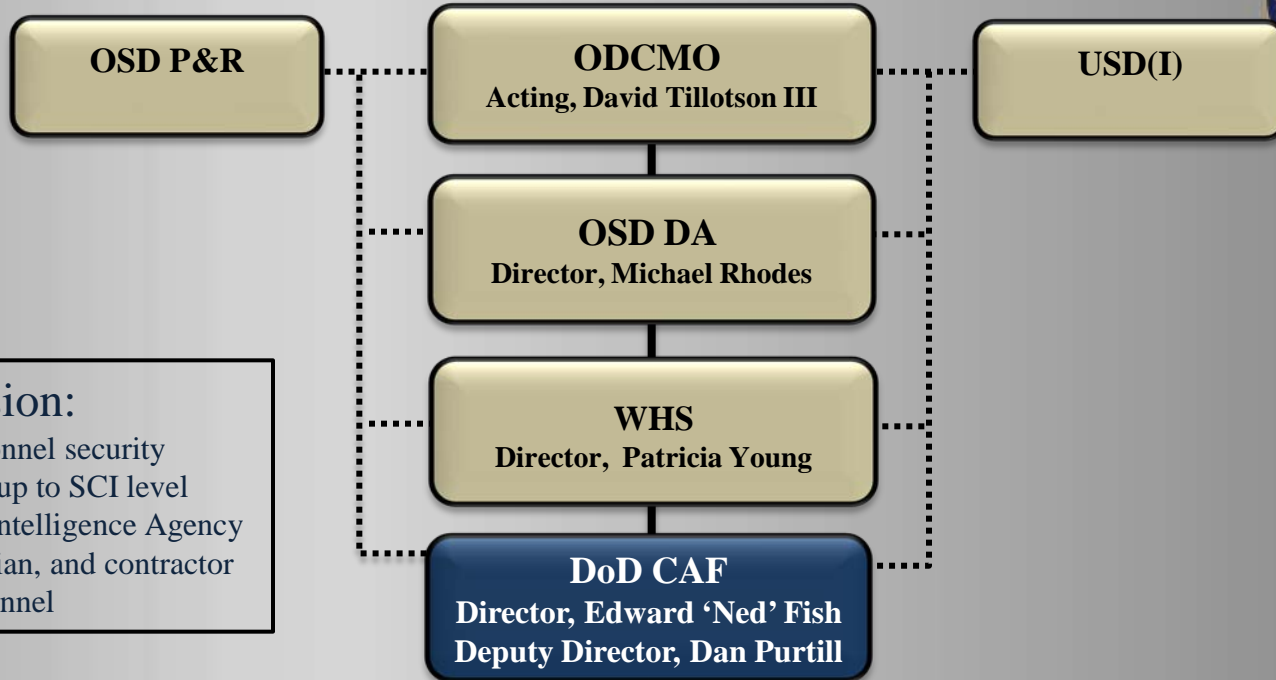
OSD P&R

ODCMO
Acting, David Tillotson III

USD(I)

OSD DA
Director, Michael Rhodes

WHS
Director, Patricia Young

DoD CAF
Director, Edward 'Ned' Fish
Deputy Director, Dan Purtill

ion:
nnel security
up to SCI level
ntelligence Agency
ian, and contractor
nnel